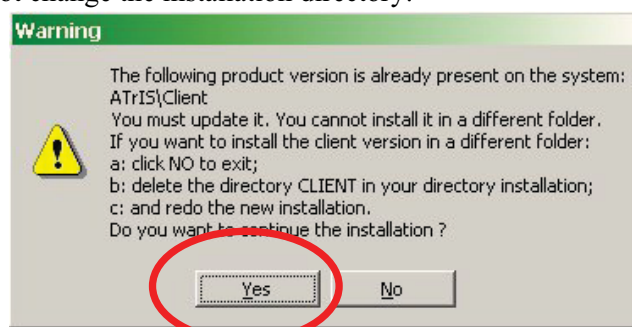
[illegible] change the installation directory.

Warning

The following product version is already present on the system: ATrIS\Client
You must update it. You cannot install it in a different folder.
If you want to install the client version in a different folder:
a: click NO to exit;
b: delete the directory CLIENT in your directory installation;
c: and redo the new installation.
Do you want to continue the installation ?

Yes

No